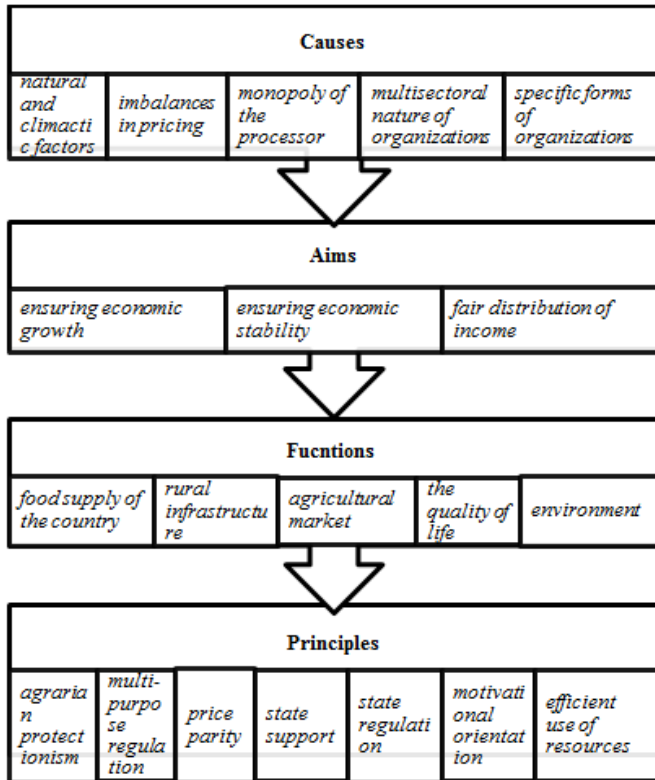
Causes

natural and climactic factors

imbalances in pricing

monopoly of the processor

multisectoral nature of organizations

specific forms of organizations

Aims

ensuring economic growth

ensuring economic stability

fair distribution of income

Fucntions

food supply of the country

rural infrastructure

agricultural market

the quality of life

environment

Principles

agrarian protectionism

multi-purpose regulation

price parity

state support

state regulation

motivational orientation

efficient use of resources